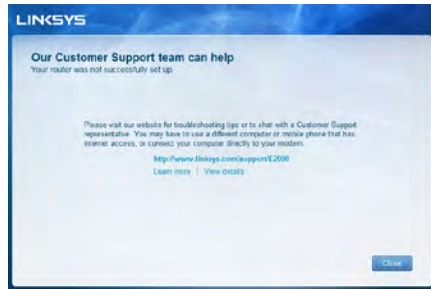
LINKSYS

Our Customer Support team can help
Your router was not successfully set up.

Please visit our website for troubleshooting tips or to chat with a Customer Support representative. You may have to use a different computer or mobile phone that has internet access, or connect your computer directly to your modem.

http://www.Linksys.com/support/E2000

Learn more | View details

Close